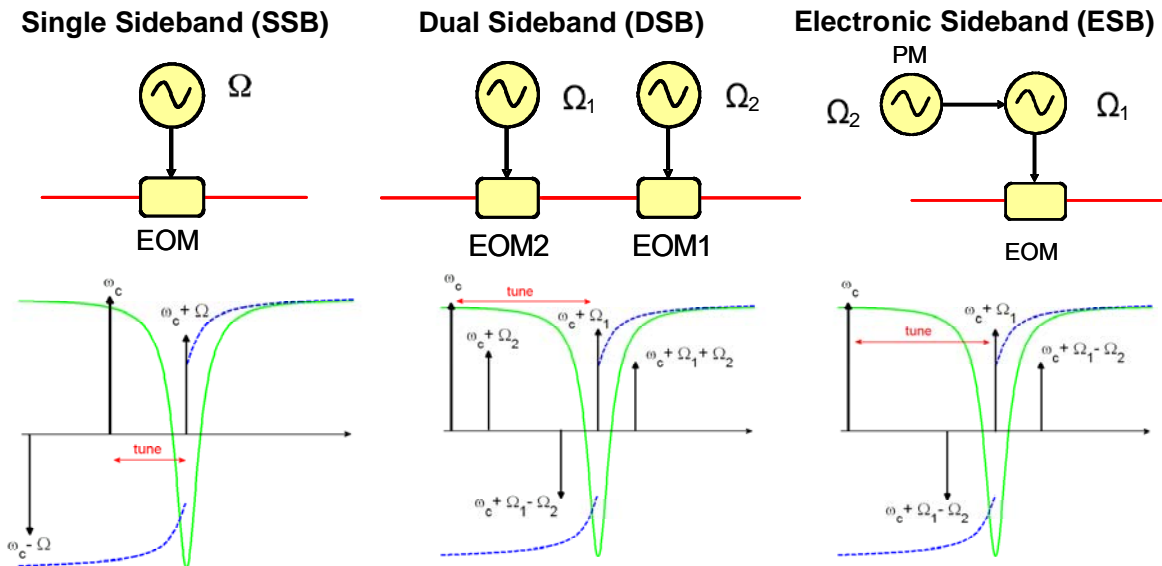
Single Sideband (SSB)

$\Omega$

EOM

$\omega_c$

$\omega_c + \Omega$

tune

$\omega_c - \Omega$

Dual Sideband (DSB)

$\Omega_1$

$\Omega_2$

EOM2

EOM1

$\omega_c$

tune

$\omega_c + \Omega_1$

$\omega_c + \Omega_2$

$\omega_c + \Omega_1 + \Omega_2$

$\omega_c + \Omega_1 - \Omega_2$

Electronic Sideband (ESB)

PM

$\Omega_2$

$\Omega_1$

EOM

$\omega_c$

$\omega_c + \Omega_1$

tune

$\omega_c + \Omega_1 - \Omega_2$

$\omega_c + \Omega_1 - \Omega_2$